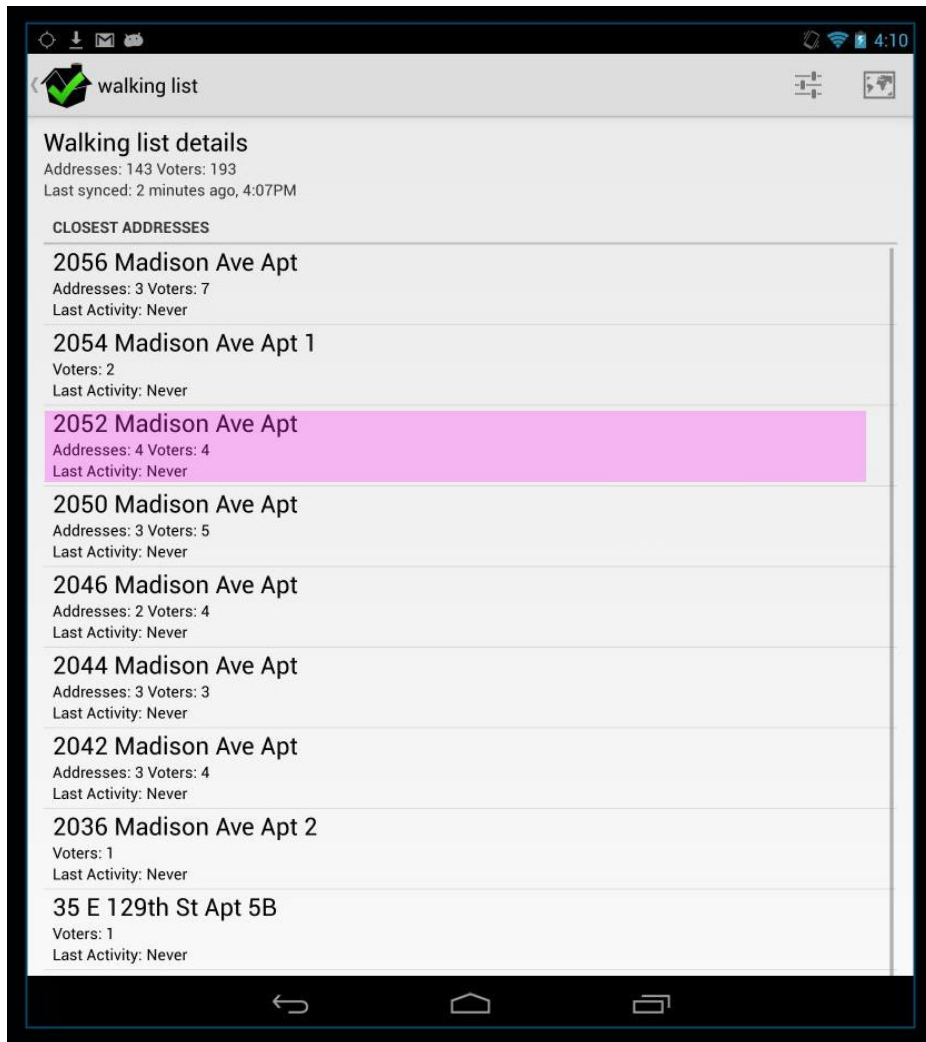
4:10

walking list

Walking list details
Addresses: 143 Voters: 193
Last synced: 2 minutes ago, 4:07PM

CLOSEST ADDRESSES

2056 Madison Ave Apt
Addresses: 3 Voters: 7
Last Activity: Never

2054 Madison Ave Apt 1
Voters: 2
Last Activity: Never

2052 Madison Ave Apt
Addresses: 4 Voters: 4
Last Activity: Never

2050 Madison Ave Apt
Addresses: 3 Voters: 5
Last Activity: Never

2046 Madison Ave Apt
Addresses: 2 Voters: 4
Last Activity: Never

2044 Madison Ave Apt
Addresses: 3 Voters: 3
Last Activity: Never

2042 Madison Ave Apt
Addresses: 3 Voters: 4
Last Activity: Never

2036 Madison Ave Apt 2
Voters: 1
Last Activity: Never

35 E 129th St Apt 5B
Voters: 1
Last Activity: Never